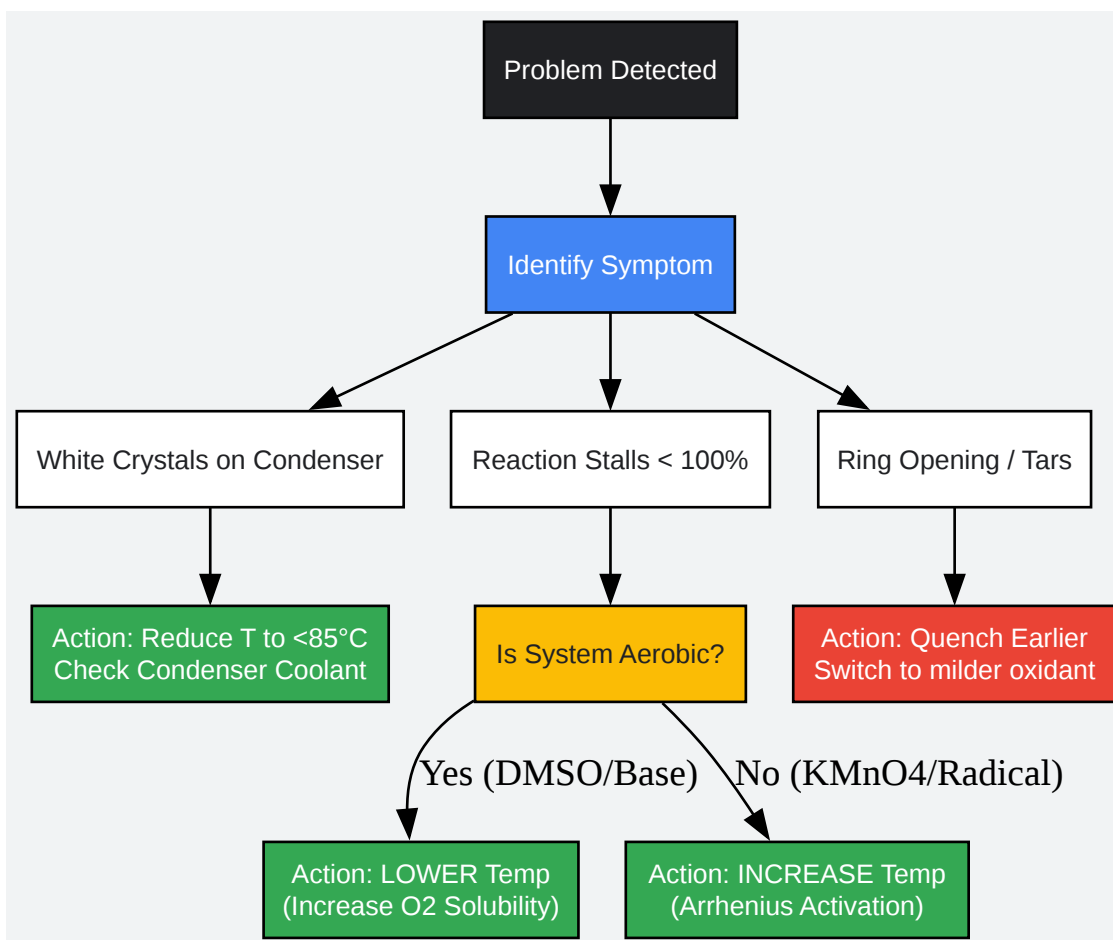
Problem Detected

Identify Symptom

White Crystals on Condenser

Reaction Stalls < 100%

Ring Opening / Tars

Action: Reduce T to <85°C
Check Condenser Coolant

Is System Aerobic?

Action: Quench Earlier
Switch to milder oxidant

Yes (DMSO/Base)

No (KMnO4/Radical)

Action: LOWER Temp
(Increase O2 Solubility)

Action: INCREASE Temp
(Arrhenius Activation)